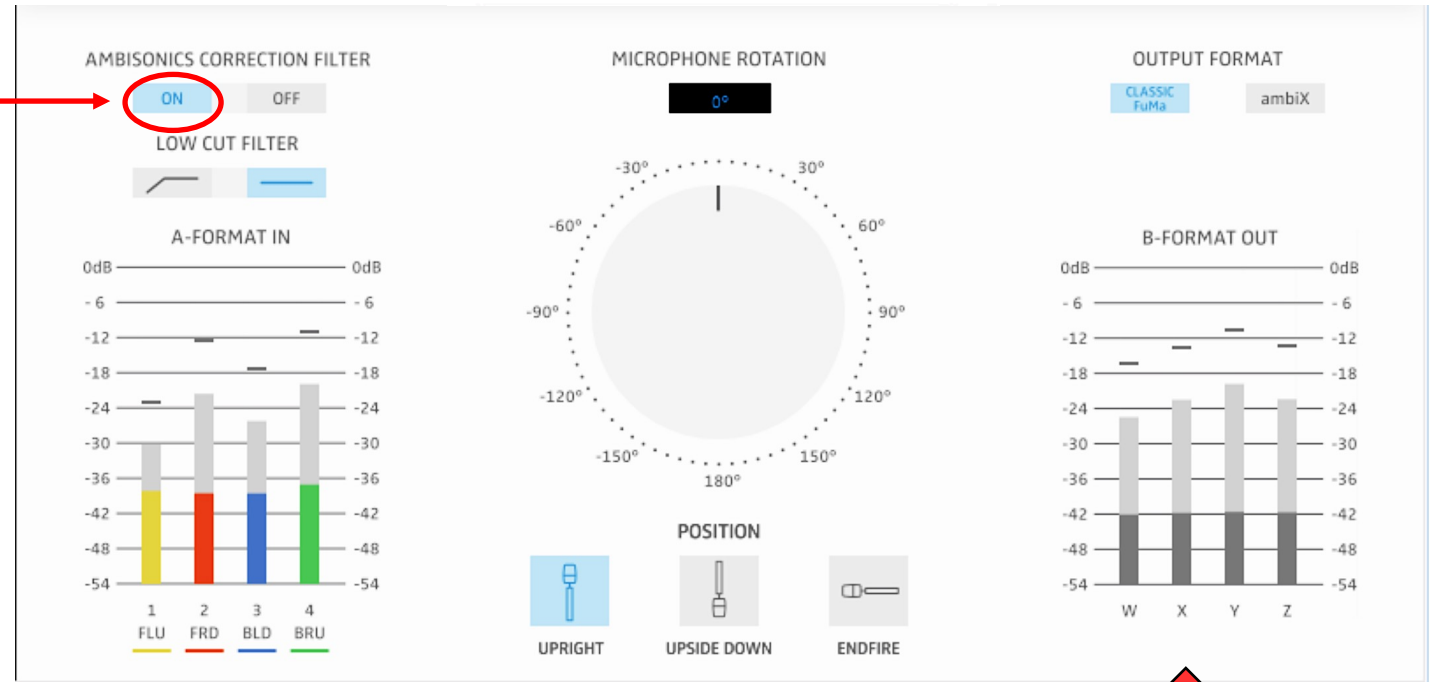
AMBISONICS CORRECTION FILTER

ON OFF

LOW CUT FILTER

A-FORMAT IN

| | | |
|---|---|---|
| 0dB | | 0dB |
| - 6 | | - 6 |
| -12 | | -12 |
| -18 | | -18 |
| -24 | | -24 |
| -30 | | -30 |
| -36 | | -36 |
| -42 | | -42 |
| -48 | | -48 |
| -54 | | -54 |

1 FLU 2 FRD 3 BLD 4 BRU

MICROPHONE ROTATION

0°

-30° 30° -60° 60° -90° 90° -120° 120° -150° 150° 180°

POSITION

UPRIGHT UPSIDE DOWN ENDFIRE

OUTPUT FORMAT

CLASSIC FuMa ambiX

B-FORMAT OUT

| | | |
|---|---|---|
| 0dB | | 0dB |
| - 6 | | - 6 |
| -12 | | -12 |
| -18 | | -18 |
| -24 | | -24 |
| -30 | | -30 |
| -36 | | -36 |
| -42 | | -42 |
| -48 | | -48 |
| -54 | | -54 |

W X Y Z